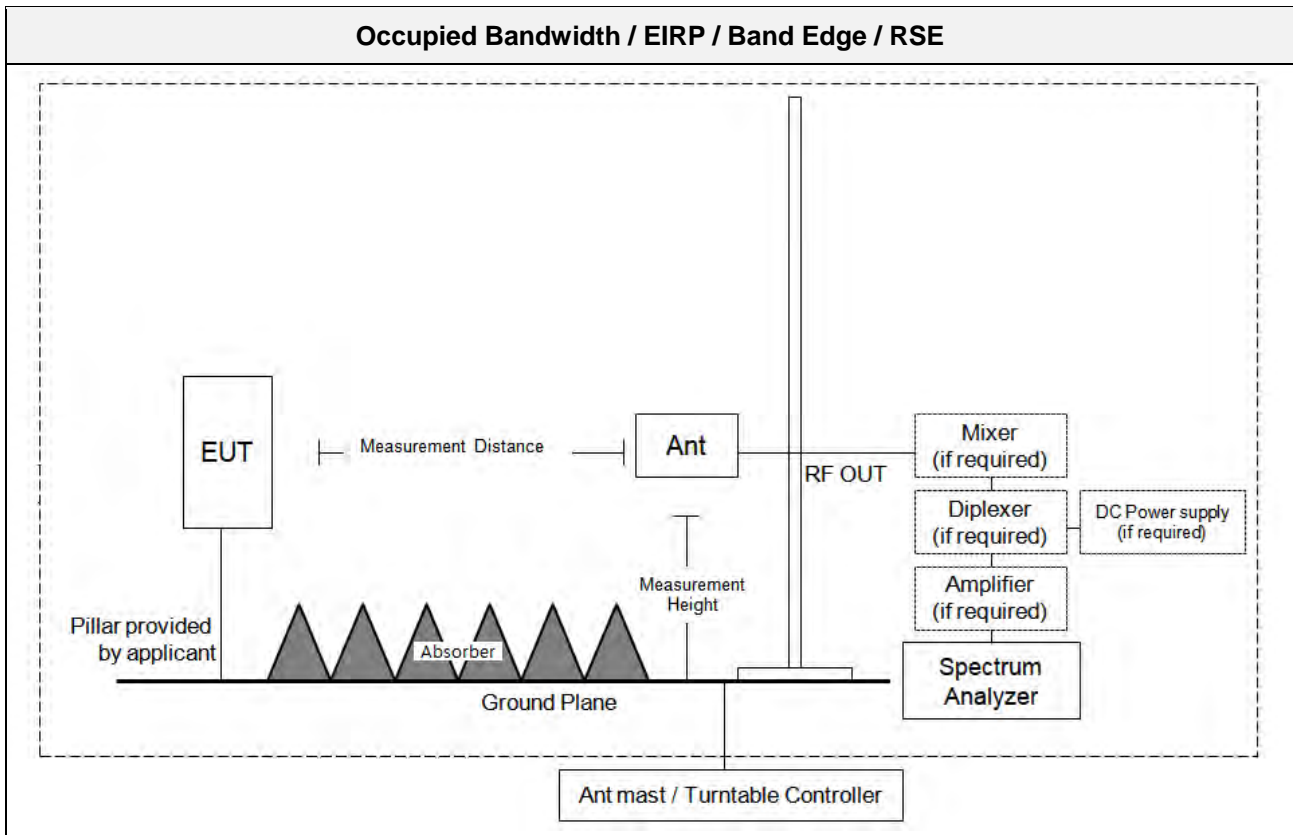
Occupied Bandwidth / EIRP / Band Edge / RSE

EUT

Measurement Distance

Ant

RF OUT

Mixer
(if required)

Diplexer
(if required)

DC Power supply
(if required)

Amplifier
(if required)

Measurement
Height

Pillar provided
by applicant

Absorber

Spectrum
Analyzer

Ground Plane

Ant mast / Turntable Controller